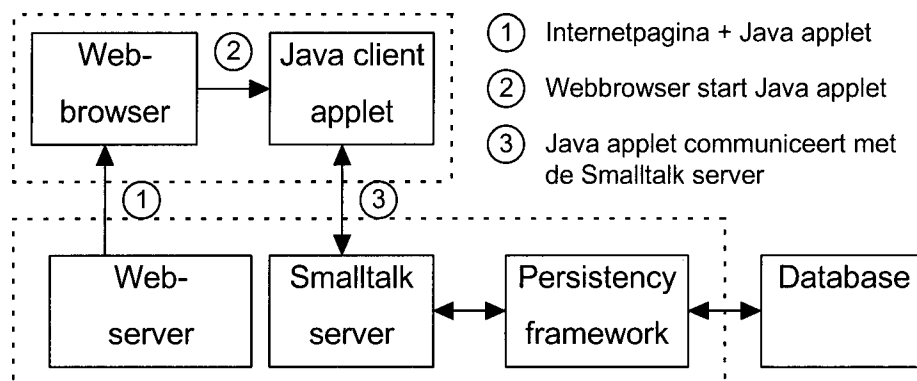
Web-browser

②

Java client applet

① Internetpagina + Java applet

② Webbrowser start Java applet

③ Java applet communiceert met de Smalltalk server

①

③

Web-server

Smalltalk server

Persistency framework

Database